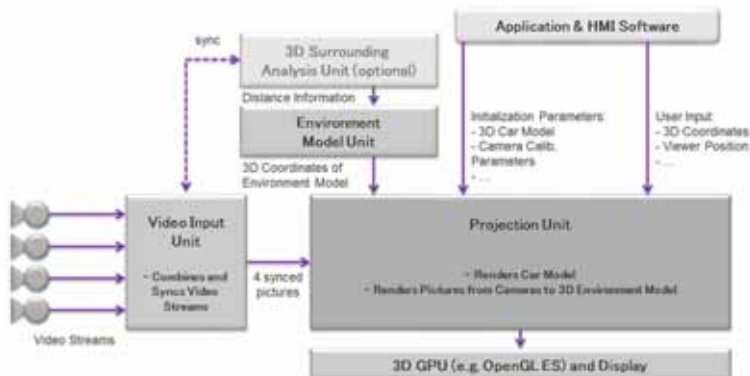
Application & HMI Software

sync

3D Surrounding Analysis Unit (optional)

Distance Information

Environment Model Unit

3D Coordinates of Environment Model

Initialization Parameters:
- 3D Car Model
- Camera Calib. Parameters
- ...

User Input:
- 3D Coordinates
- Viewer Position
- ...

Video Input Unit

- Combines and Syncs Video Streams

4 synced pictures

Projection Unit

- Renders Car Model
- Renders Pictures from Cameras to 3D Environment Model

Video Streams

3D GPU (e.g. OpenGL ES) and Display